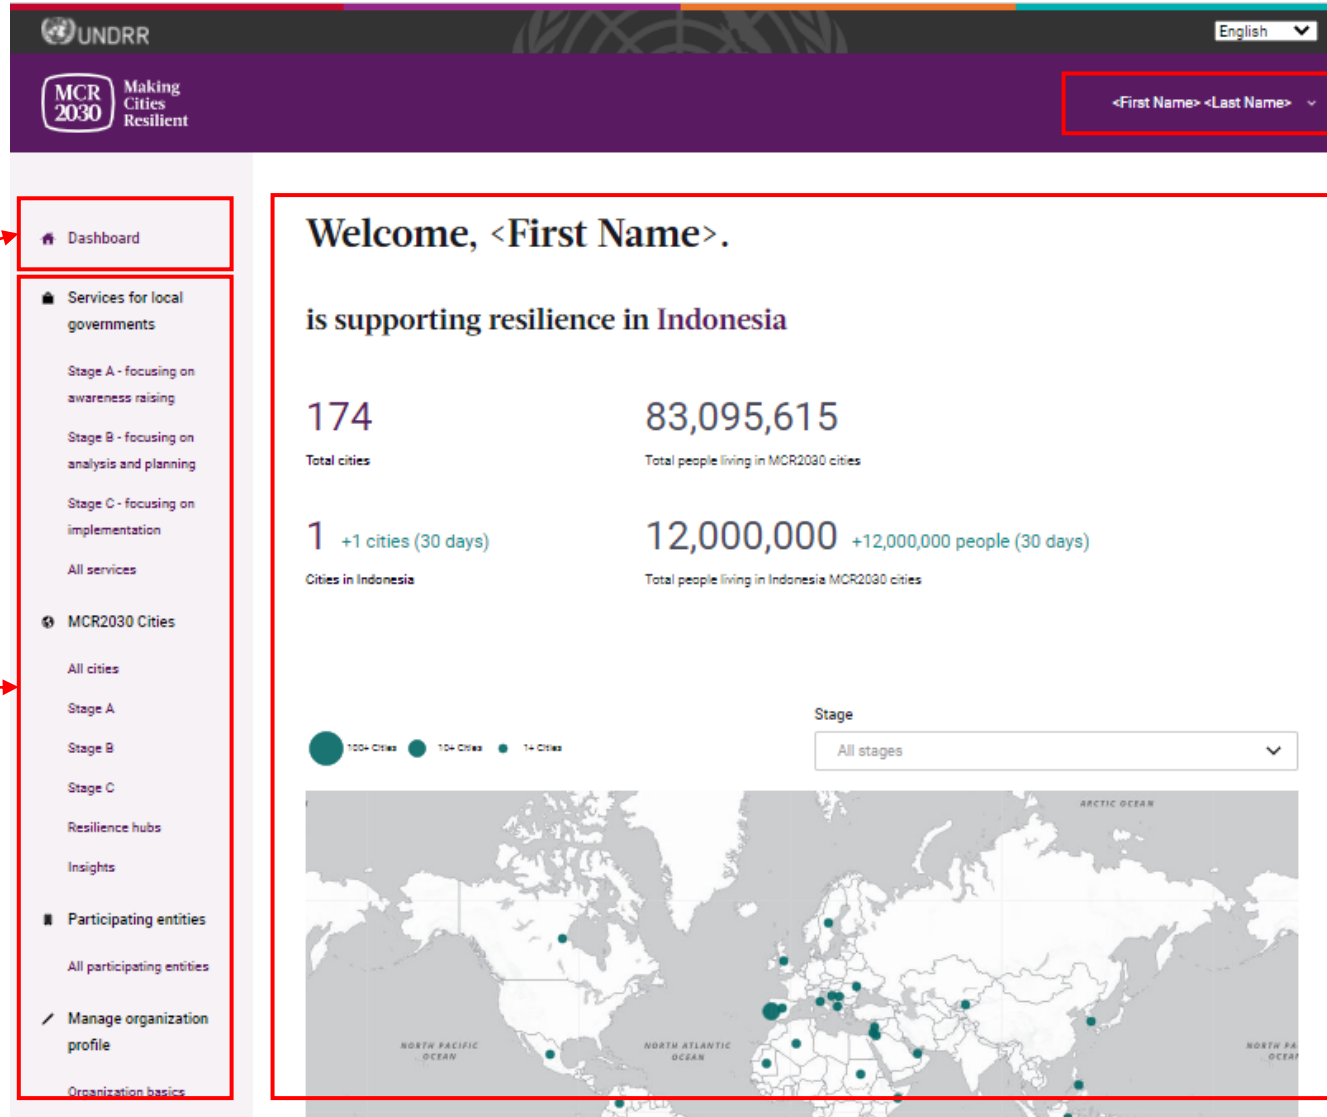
UNDRR

English

MCR 2030 Making Cities Resilient

<First Name> <Last Name>

Dashboard

Services for local governments

Stage A - focusing on awareness raising

Stage B - focusing on analysis and planning

Stage C - focusing on implementation

All services

MCR2030 Cities

All cities

Stage A

Stage B

Stage C

Resilience hubs

Insights

Participating entities

All participating entities

Manage organization profile

Organization basics

Welcome, <First Name>.

is supporting resilience in Indonesia

174
Total cities

83,095,615
Total people living in MCR2030 cities

1 +1 cities (30 days)
Cities in Indonesia

12,000,000 +12,000,000 people (30 days)
Total people living in Indonesia MCR2030 cities

100+ Cities 10+ Cities 1+ Cities

Stage

All stages

ARCTIC OCEAN

NORTH PACIFIC OCEAN

NORTH ATLANTIC OCEAN

NORTH PA OCEA